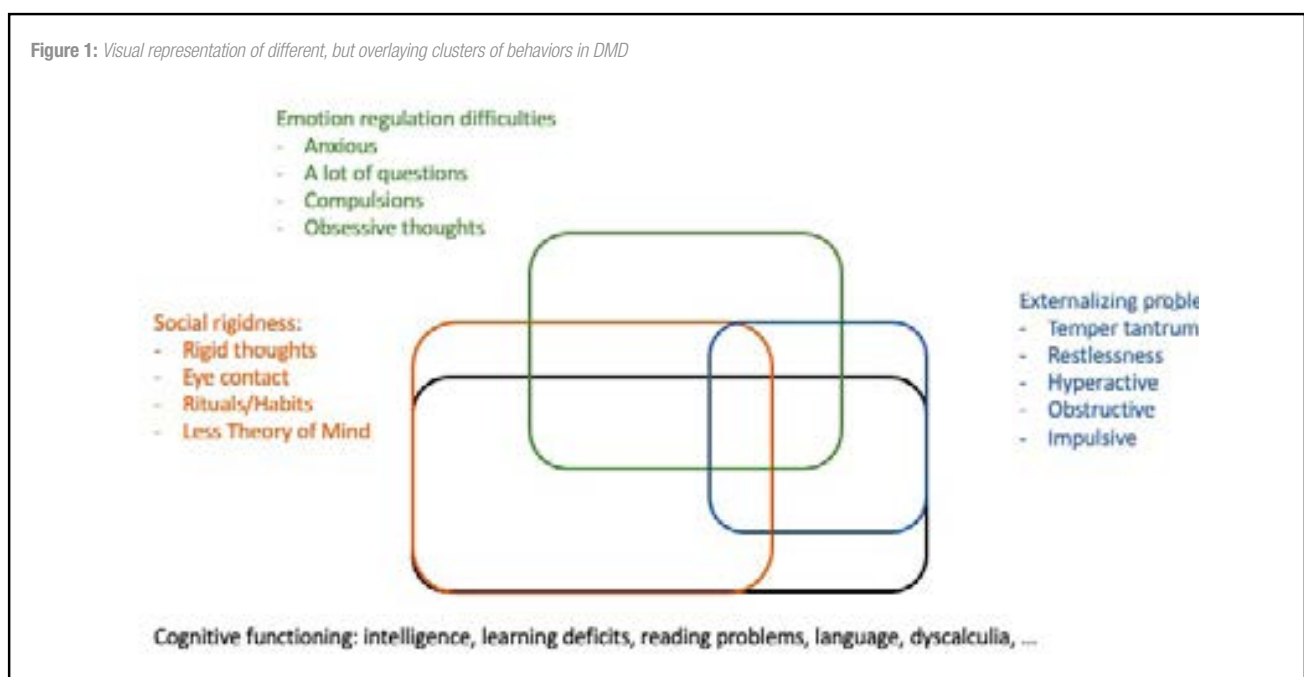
Figure 1: Visual representation of different, but overlaying clusters of behaviors in DMD

Emotion regulation difficulties
- Anxious
- A lot of questions
- Compulsions
- Obsessive thoughts

Social rigidness:
- Rigid thoughts
- Eye contact
- Rituals/Habits
- Less Theory of Mind

Externalizing proble
- Temper tantrum
- Restlessness
- Hyperactive
- Obstructive
- Impulsive

Cognitive functioning: intelligence, learning deficits, reading problems, language, dyscalculia, ...